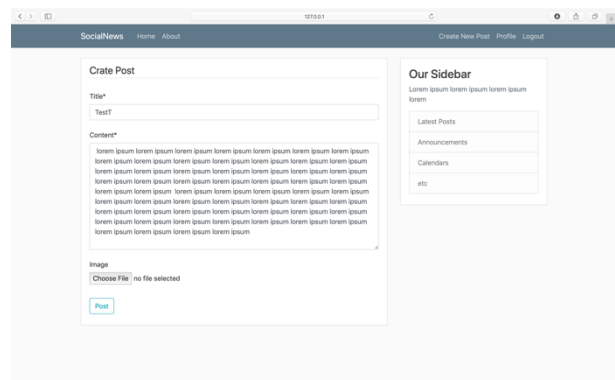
127.0.0.1

SocialNews Home About

Create New Post Profile Logout

Crate Post

Title*

TestT

Content*

lorem ipsum lorem ipsum lorem ipsum lorem ipsum lorem ipsum lorem ipsum lorem ipsum lorem ipsum lorem ipsum lorem ipsum lorem ipsum lorem ipsum lorem ipsum lorem ipsum lorem ipsum lorem ipsum lorem ipsum lorem ipsum lorem ipsum lorem ipsum lorem ipsum lorem ipsum lorem ipsum lorem ipsum lorem ipsum lorem ipsum lorem ipsum lorem ipsum lorem ipsum lorem ipsum lorem ipsum lorem ipsum lorem ipsum lorem ipsum lorem ipsum lorem ipsum lorem ipsum lorem ipsum lorem ipsum lorem ipsum lorem ipsum lorem ipsum lorem ipsum lorem ipsum lorem ipsum lorem ipsum lorem ipsum lorem ipsum lorem ipsum lorem ipsum lorem ipsum lorem ipsum lorem ipsum lorem ipsum lorem ipsum lorem ipsum lorem ipsum lorem ipsum lorem ipsum lorem ipsum lorem ipsum lorem ipsum lorem ipsum lorem ipsum lorem ipsum lorem ipsum

Image

Choose File no file selected

Post

Our Sidebar

Lorem ipsum lorem ipsum lorem ipsum lorem

Latest Posts

Announcements

Calendars

etc